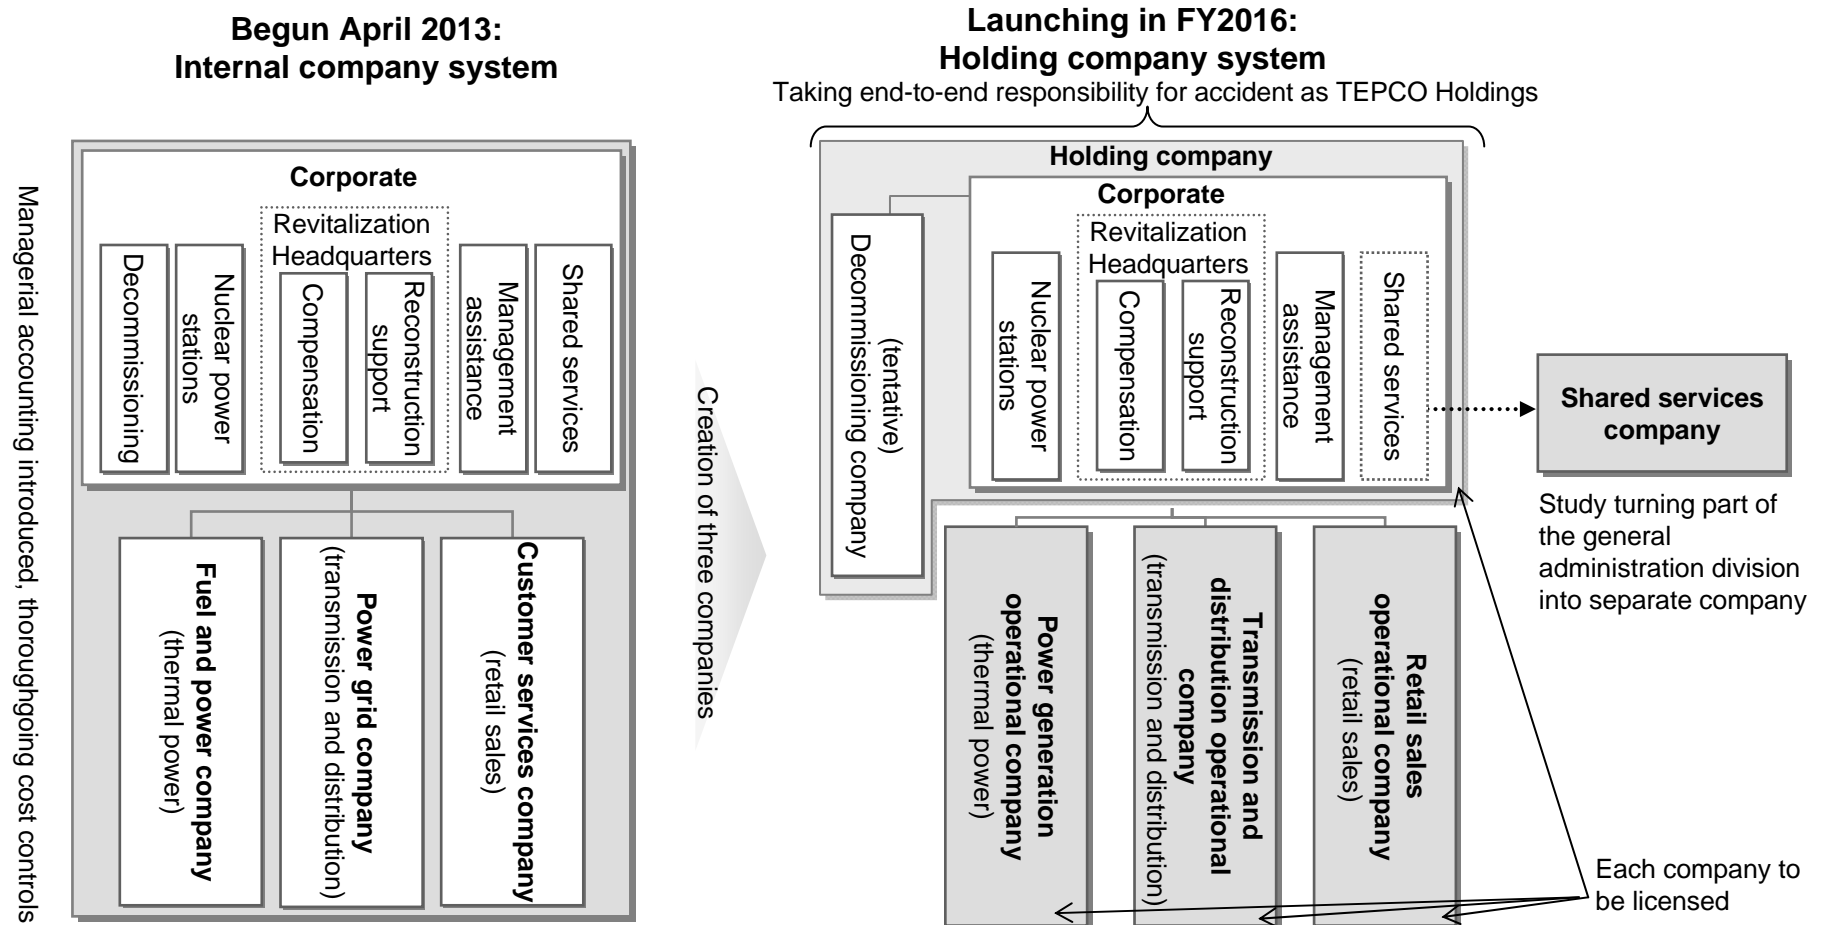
Begun April 2013:
Internal company system

Managerial accounting introduced, thoroughgoing cost controls

Corporate

Decommissioning

Nuclear power stations

Revitalization Headquarters

Compensation

Reconstruction support

Management assistance

Shared services

Fuel and power company
(thermal power)

Power grid company
(transmission and distribution)

Customer services company
(retail sales)

Creation of three companies

Launching in FY2016:
Holding company system
Taking end-to-end responsibility for accident as TEPCO Holdings

Holding company

(tentative)
Decommissioning company

Corporate

Nuclear power stations

Revitalization Headquarters

Compensation

Reconstruction support

Management assistance

Shared services

Shared services company

Study turning part of the general administration division into separate company

Power generation operational company
(thermal power)

Transmission and distribution operational company
(transmission and distribution)

Retail sales operational company
(retail sales)

Each company to be licensed